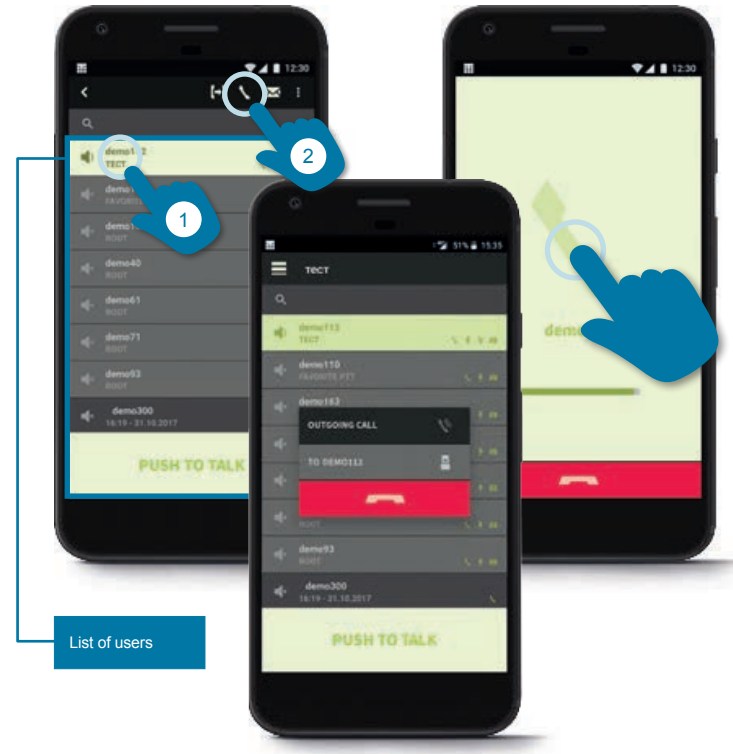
12:30

demo1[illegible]2
TECT

demo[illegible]
FAVORIT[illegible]

demo1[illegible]
ROOT

demo40
ROOT

demo61
ROOT

demo71
ROOT

demo93
ROOT

demo300
14:19 - 31.10.2017

PUSH TO TALK

1

2

12:30

dem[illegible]

51% 15:35

TECT

demo113
TECT

demo110
FAVORITE PTT

demo163

OUTGOING CALL

TO DEMO112

ROOT

demo93
ROOT

demo300
16:19 - 31.10.2017

PUSH TO TALK

List of users